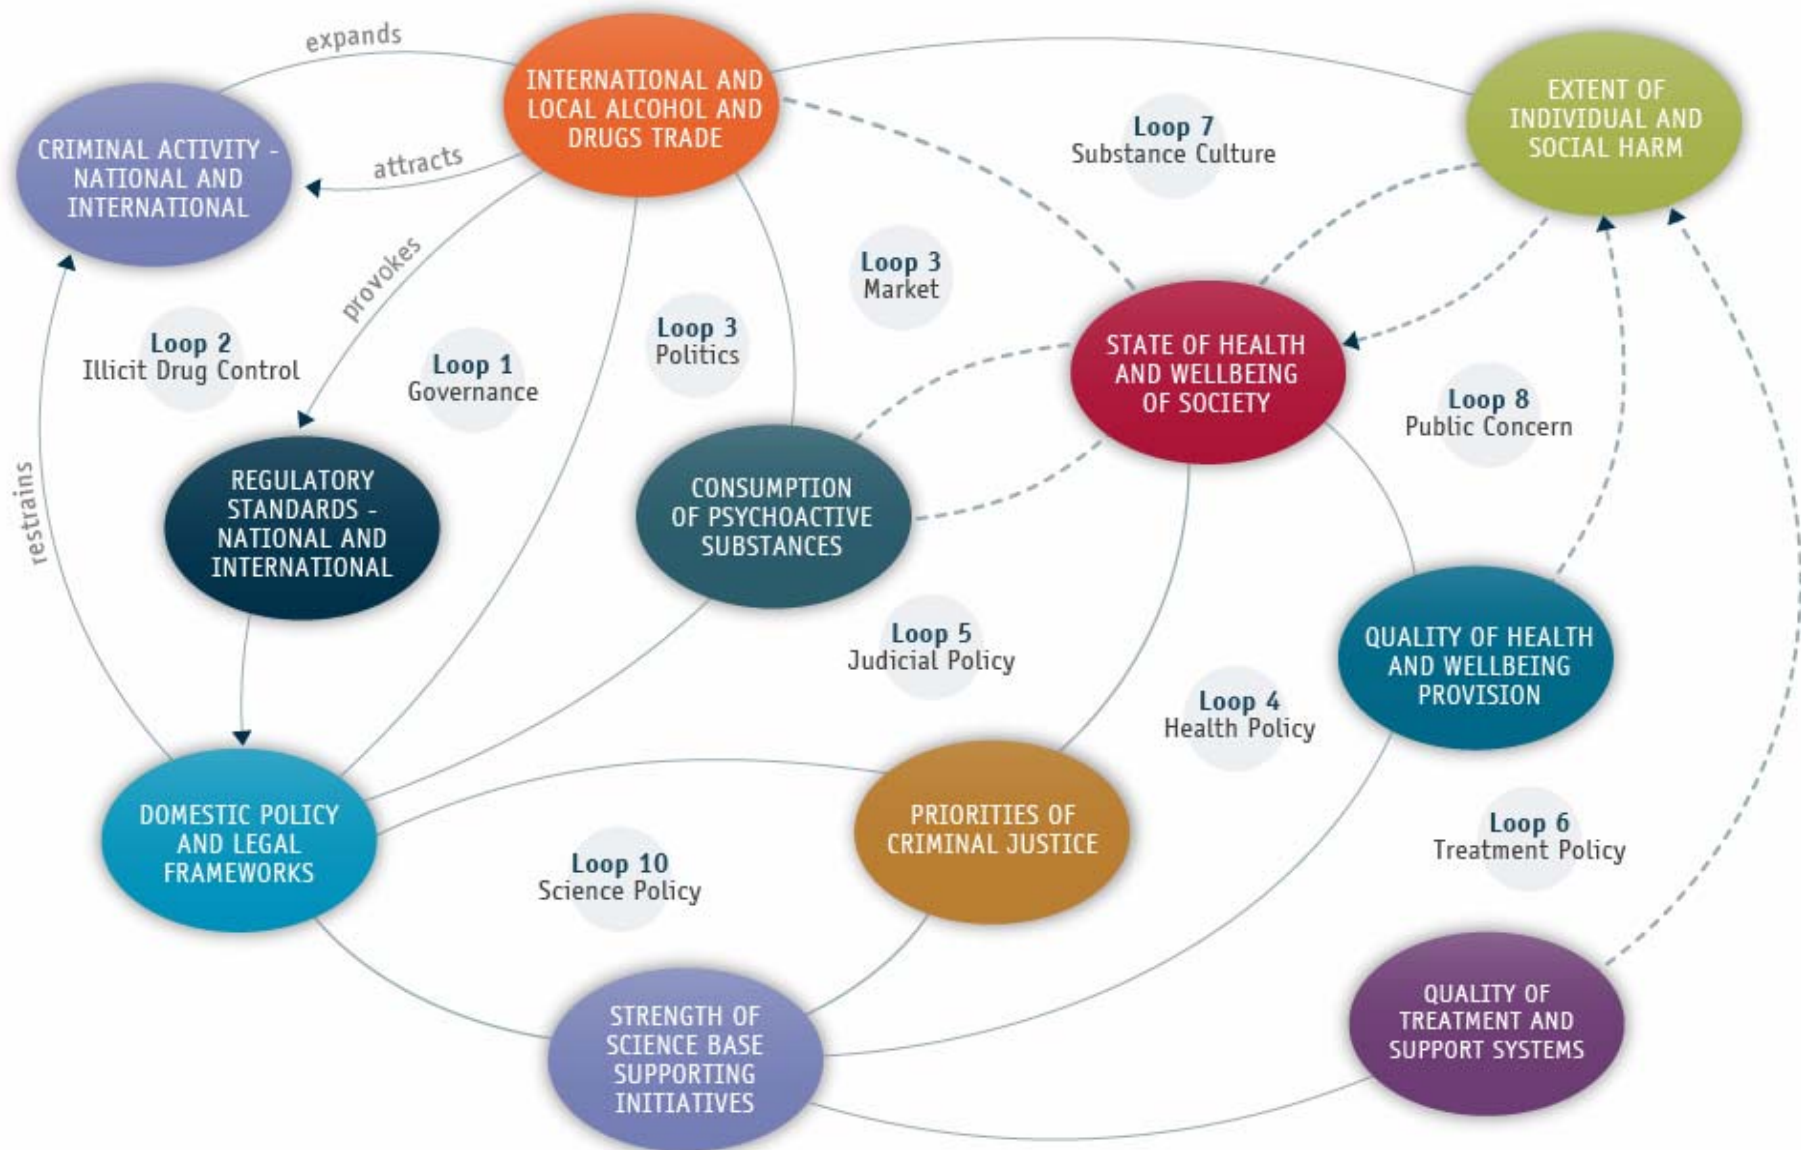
expands

INTERNATIONAL AND LOCAL ALCOHOL AND DRUGS TRADE

EXTENT OF INDIVIDUAL AND SOCIAL HARM

CRIMINAL ACTIVITY - NATIONAL AND INTERNATIONAL

attracts

Loop 7
Substance Culture

provokes

Loop 3
Market

Loop 2
Illicit Drug Control

Loop 1
Governance

Loop 3
Politics

STATE OF HEALTH AND WELLBEING OF SOCIETY

Loop 8
Public Concern

restrains

REGULATORY STANDARDS - NATIONAL AND INTERNATIONAL

CONSUMPTION OF PSYCHOACTIVE SUBSTANCES

Loop 5
Judicial Policy

QUALITY OF HEALTH AND WELLBEING PROVISION

Loop 4
Health Policy

DOMESTIC POLICY AND LEGAL FRAMEWORKS

PRIORITIES OF CRIMINAL JUSTICE

Loop 6
Treatment Policy

Loop 10
Science Policy

STRENGTH OF SCIENCE BASE SUPPORTING INITIATIVES

QUALITY OF TREATMENT AND SUPPORT SYSTEMS